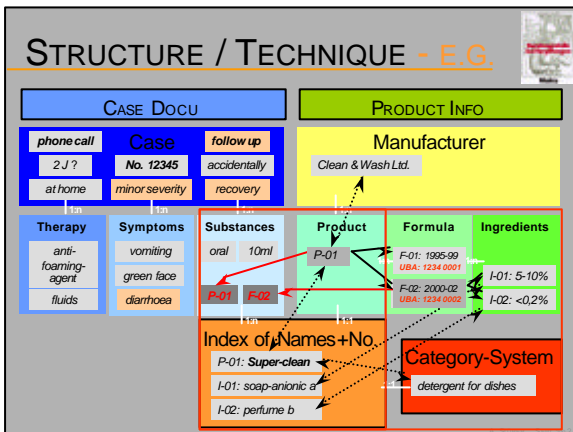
STRUCTURE / TECHNIQUE - E.G.

CASE DOCU

PRODUCT INFO

phone call

Case

follow up

2 J ?

No. 12345

accidentally

at home

minor severity

recovery

Manufacturer

Clean & Wash Ltd.

1:n

1:n

1:n

1:1

Therapy

anti-foaming-agent

fluids

Symptoms

vomiting

green face

diarrhoea

Substances

oral

10ml

P-01

F-02

Product

P-01

Formula

F-01: 1995-99
UBA: 1234 0001

F-02: 2000-02
UBA: 1234 0002

Ingredients

I-01: 5-10%

I-02: <0,2%

1:n

1:1

Index of Names+No.

P-01: Super-clean

I-01: soap-anionic a

I-02: perfume b

Category-System

detergent for dishes